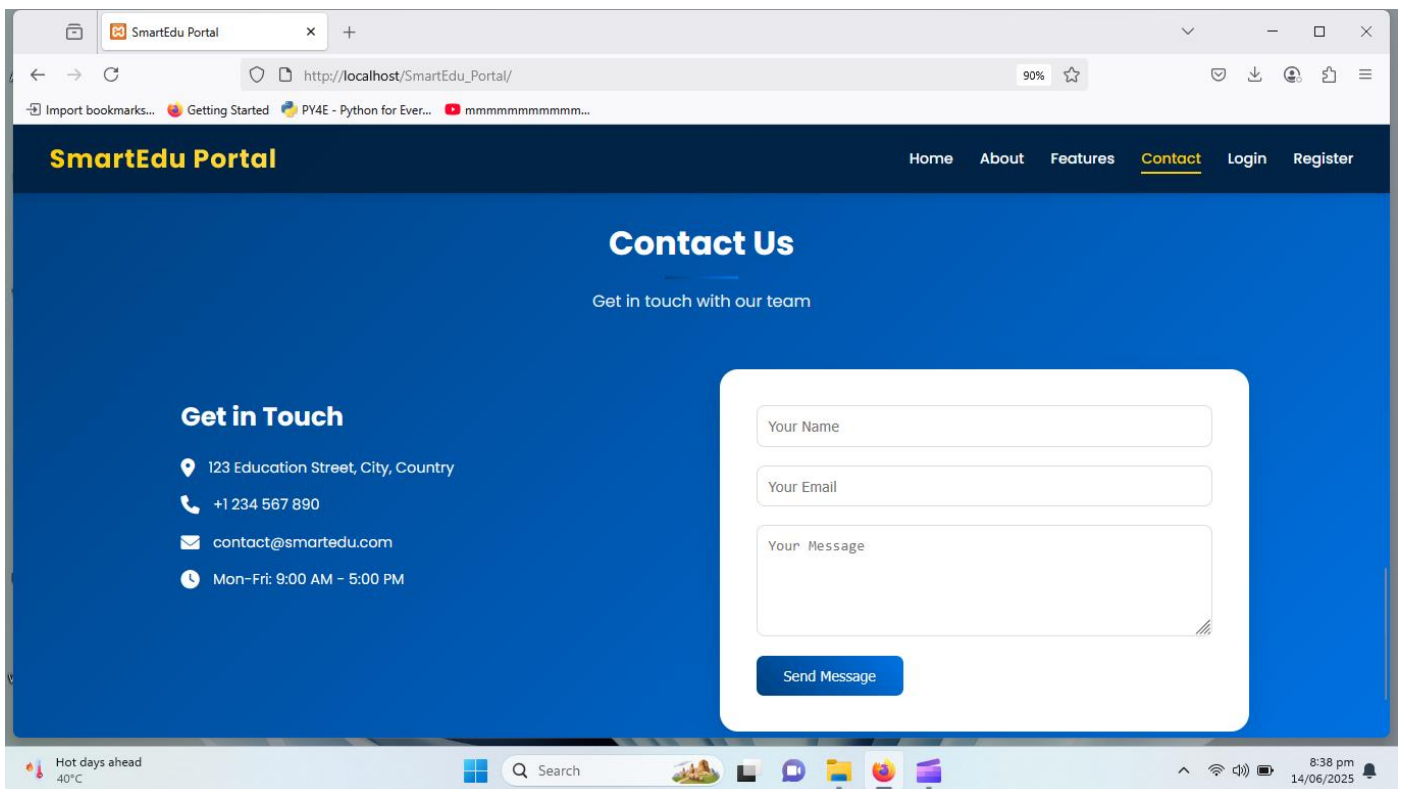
SmartEdu Portal ×
+

http://localhost/SmartEdu_Portal/
90%

Import bookmarks... Getting Started PY4E - Python for Ever... mmmmmmmmmmm...

SmartEdu Portal

Home About Features Contact Login Register

Contact Us

Get in touch with our team

Get in Touch

123 Education Street, City, Country

+1 234 567 890

contact@smartedu.com

Mon-Fri: 9:00 AM - 5:00 PM

Your Name

Your Email

Your Message

Send Message

Hot days ahead
40°C

Search

8:38 pm
14/06/2025